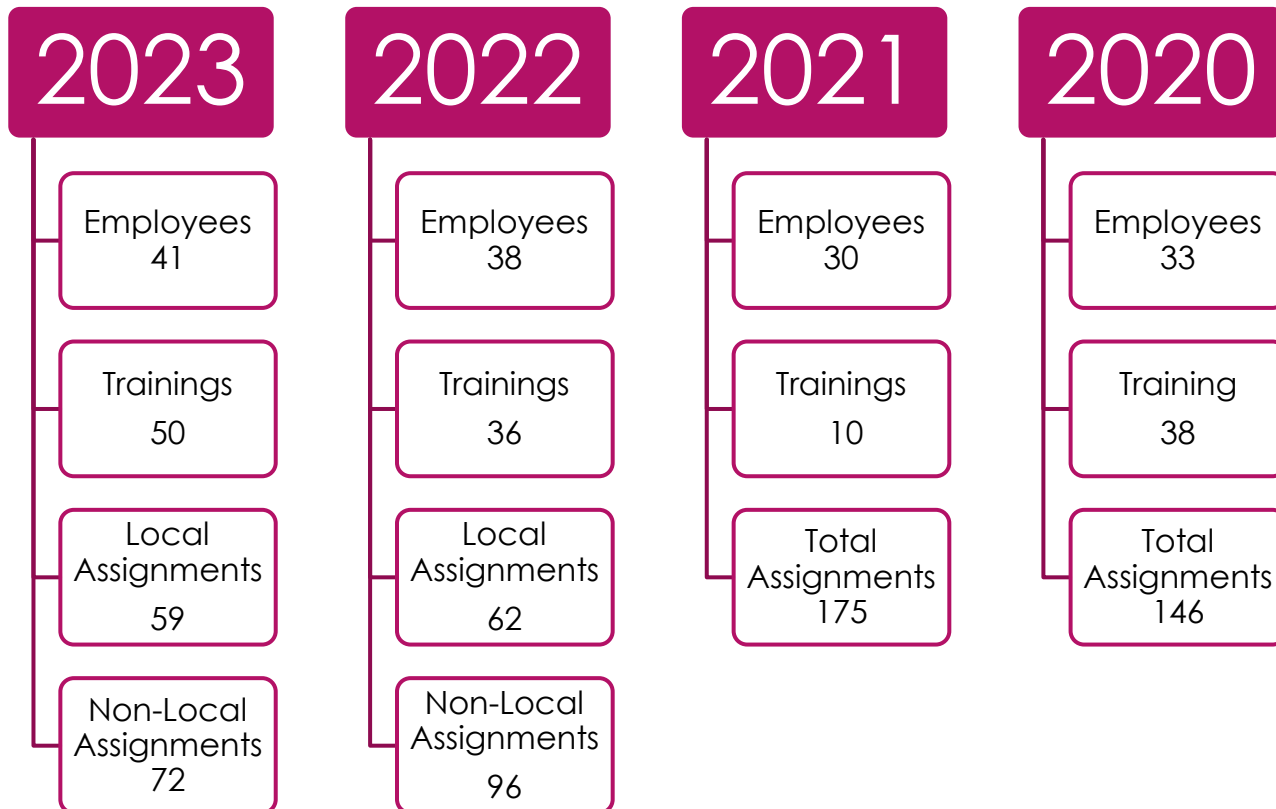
2023

Employees
41

Trainings
50

Local Assignments
59

Non-Local Assignments
72

2022

Employees
38

Trainings
36

Local Assignments
62

Non-Local Assignments
96

2021

Employees
30

Trainings
10

Total Assignments
175

2020

Employees
33

Training
38

Total Assignments
146